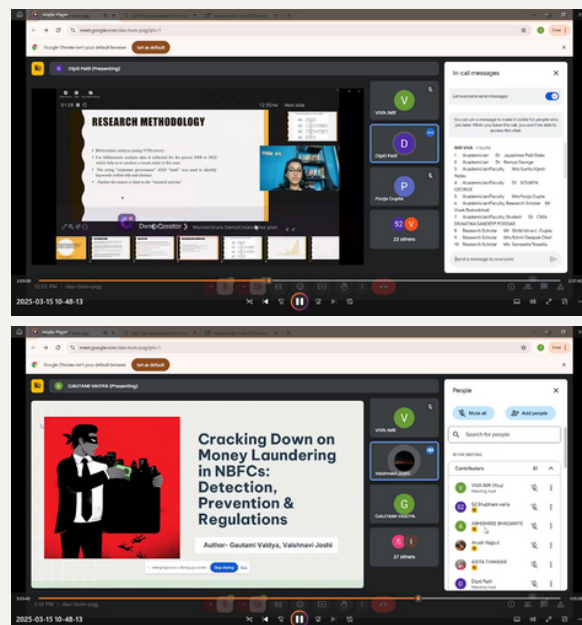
Media Player

meet.google.com/dsn-tium-psg

Google Chrome isn't your default browser  Set as default

Dipti Patil (Presenting)

RESEARCH METHODOLOGY

Next slide

DemoCreator

V
VIVA IMR

D
Dipti Patil

P
Pooja Gupta

52
23 others

In-call messages

Let everyone send messages

You can pin a message to make it visible for people who join later. When you leave the call, you won't be able to access this chat.

1 Academician Dr Jayashree Patil Dake
2 Academician Dr Remya George
3 Academician/Faculty Mrs Sunita Vijesh Yadav
4 Academician/Faculty Dr SOUMYA GEORGE
5 Academician/Faculty Mrs Pooja Gupta
6 Academician/Faculty,Research Scholar Mr Vivek Brahmbhatt
7 Academician/Faculty,Student Dr CMA DRASHTANA SANDEEP PODDAR
8 Research Scholar Mr Shrikrishna L Gupta
9 Research Scholar Mrs Rohini Deepak Tiwari
10 Research Scholar Mrs Sanjeeta Tewatia

Send a message to everyone

dsn-tium-psg

2025-03-15 10-48-13

Media Player

meet.google.com/dsn-tium-psg

Google Chrome isn't your default browser  Set as default

GAUTAMI VAIDYA (Presenting)

Cracking Down on Money Laundering in NBFCs: Detection, Prevention & Regulations

Author- Gautami Vaidya, Vaishnavi Joshi

meet.google.com is sharing your screen.  Stop sharing  Hide

V
VIVA IMR

Vaishnavi Joshi

G
GAUTAMI VAIDYA

27 others

People

Mute all  Add people

Search for people

IN THE MEETING

Contributors

VIVA IMR (You)
Meeting host

Shubham vartia

ABHISHEK BHAGWATE

Anush Rajput

ASTA THAKKAR

Dipti Patil
Meeting host

dsn-tium-psg

2025-03-15 10-48-13